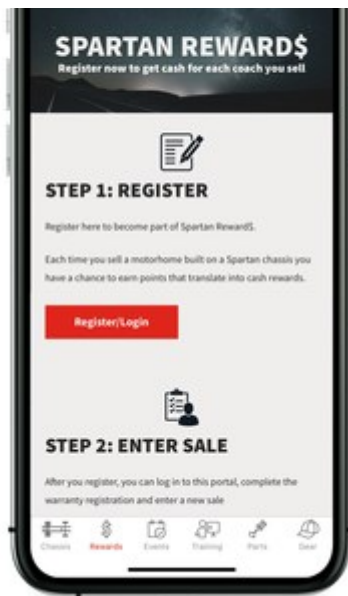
SPARTAN REWARD$
Register now to get cash for each coach you sell

STEP 1: REGISTER

Register here to become part of Spartan Reward$.

Each time you sell a motorhome built on a Spartan chassis you have a chance to earn points that translate into cash rewards.

Register/Login

STEP 2: ENTER SALE

After you register, you can log in to this portal, complete the warranty registration and enter a new sale

Chassis
Rewards
Events
Training
Parts
Gear